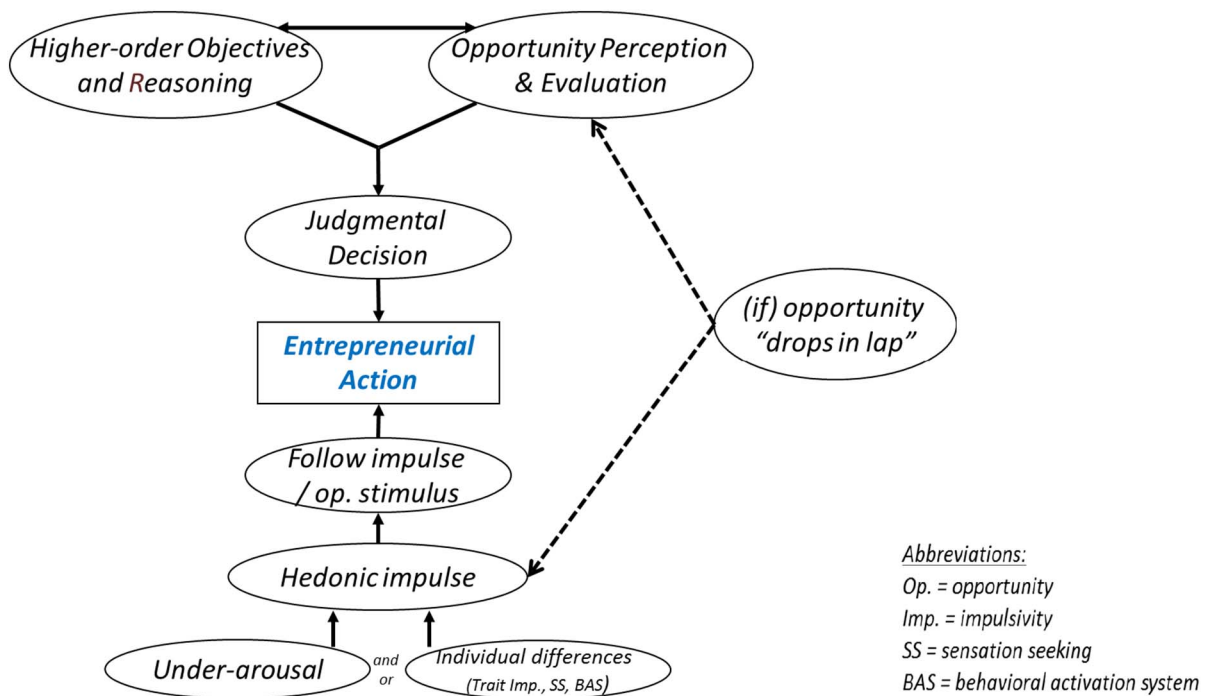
Higher-order Objectives and Reasoning

Opportunity Perception & Evaluation

Judgmental Decision

Entrepreneurial Action

(if) opportunity "drops in lap"

Follow impulse / op. stimulus

Hedonic impulse

Under-arousal

and or

Individual differences (Trait Imp., SS, BAS)

Abbreviations:
Op. = opportunity
Imp. = impulsivity
SS = sensation seeking
BAS = behavioral activation system